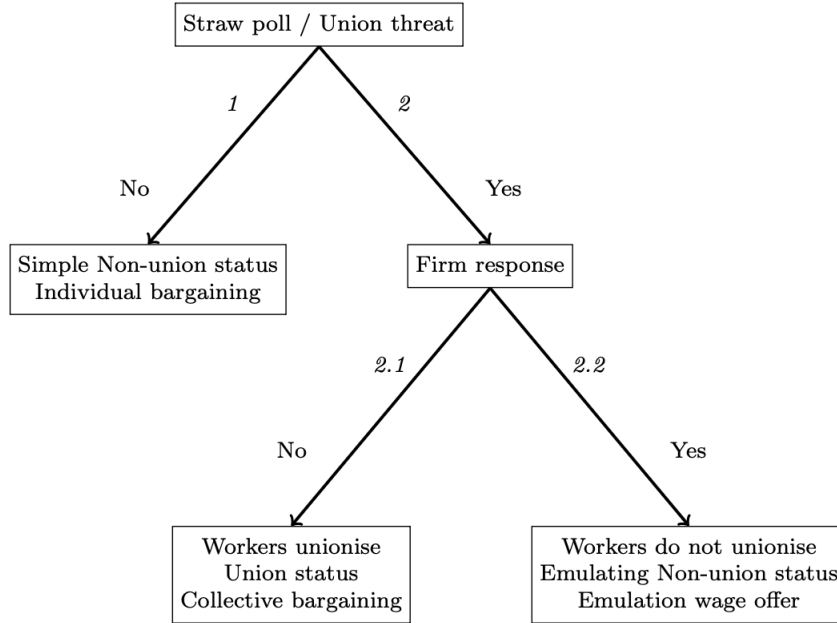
Straw poll / Union threat

1

No

Simple Non-union status
Individual bargaining

2

Yes

Firm response

2.1

No

Workers unionise
Union status
Collective bargaining

2.2

Yes

Workers do not unionise
Emulating Non-union status
Emulation wage offer